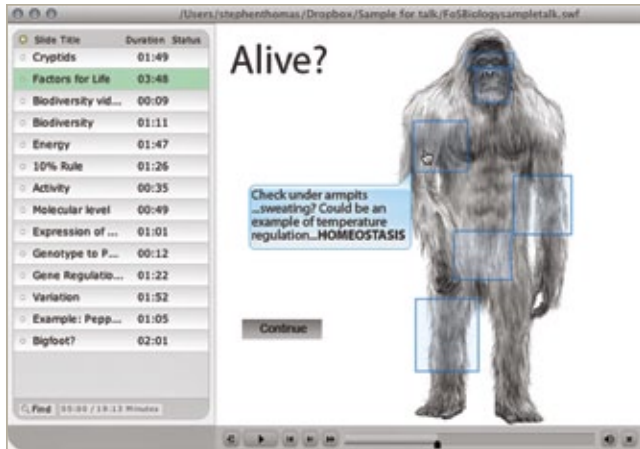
/Users/stephenthomas/Dropbox/Sample for talk/FoSBiologysampletalk.swf

| Slide Title | Duration | Status |
|---|---|---|
| Cryptids | 01:49 | |
| Factors for Life | 03:48 | |
| Biodiversity vid... | 00:09 | |
| Biodiversity | 01:11 | |
| Energy | 01:47 | |
| 10% Rule | 01:26 | |
| Activity | 00:35 | |
| Molecular level | 00:49 | |
| Expression of ... | 01:01 | |
| Genotype to P... | 00:12 | |
| Gene Regulatio... | 01:22 | |
| Variation | 01:52 | |
| Example: Pepp... | 01:05 | |
| Bigfoot? | 02:01 | |

Find 05:00 / 19:13 Minutes

Alive?

Check under armpits ...sweating? Could be an example of temperature regulation...HOMEOSTASIS

Continue